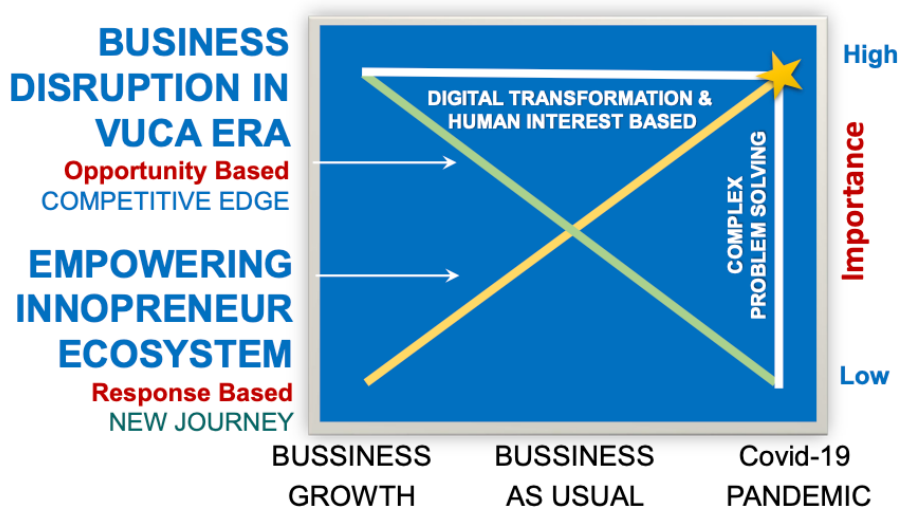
BUSINESS DISRUPTION IN VUCA ERA
Opportunity Based
COMPETITIVE EDGE

EMPOWERING INNOPRENEUR ECOSYSTEM
Response Based
NEW JOURNEY

DIGITAL TRANSFORMATION & HUMAN INTEREST BASED

COMPLEX PROBLEM SOLVING

High
Importance
Low

BUSSINESS GROWTH
BUSSINESS AS USUAL
Covid-19 PANDEMIC